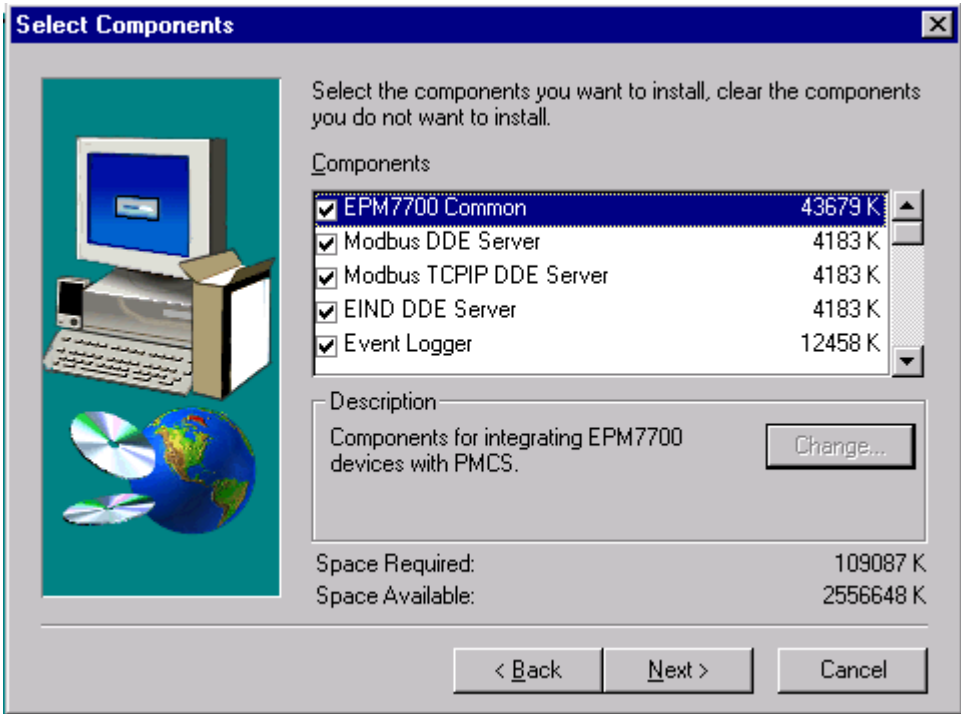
Select Components

Select the components you want to install, clear the components you do not want to install.

Components

| | | |
|---|---|---|
| ☑ | EPM7700 Common | 43679 K |
| ☑ | Modbus DDE Server | 4183 K |
| ☑ | Modbus TCPIP DDE Server | 4183 K |
| ☑ | EIND DDE Server | 4183 K |
| ☑ | Event Logger | 12458 K |

Description
Components for integrating EPM7700 devices with PMCS.

Change...

Space Required: 109087 K
Space Available: 2556648 K

< Back
Next >
Cancel